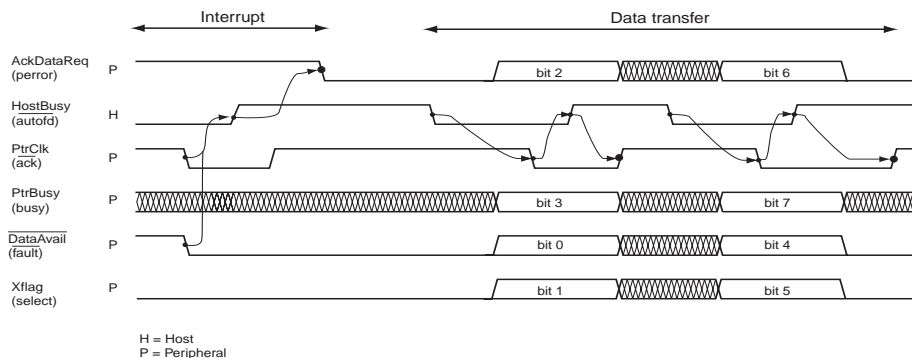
Interrupt

Data transfer

AckDataReq (perror) P

bit 2

bit 6

HostBusy (autofd) H

PtrClk ($\overline{\text{ack}}$) P

PtrBusy (busy) P

bit 3

bit 7

$\overline{\text{DataAvail}}$ (fault) P

bit 0

bit 4

Xflag (select) P

bit 1

bit 5

H = Host
P = Peripheral